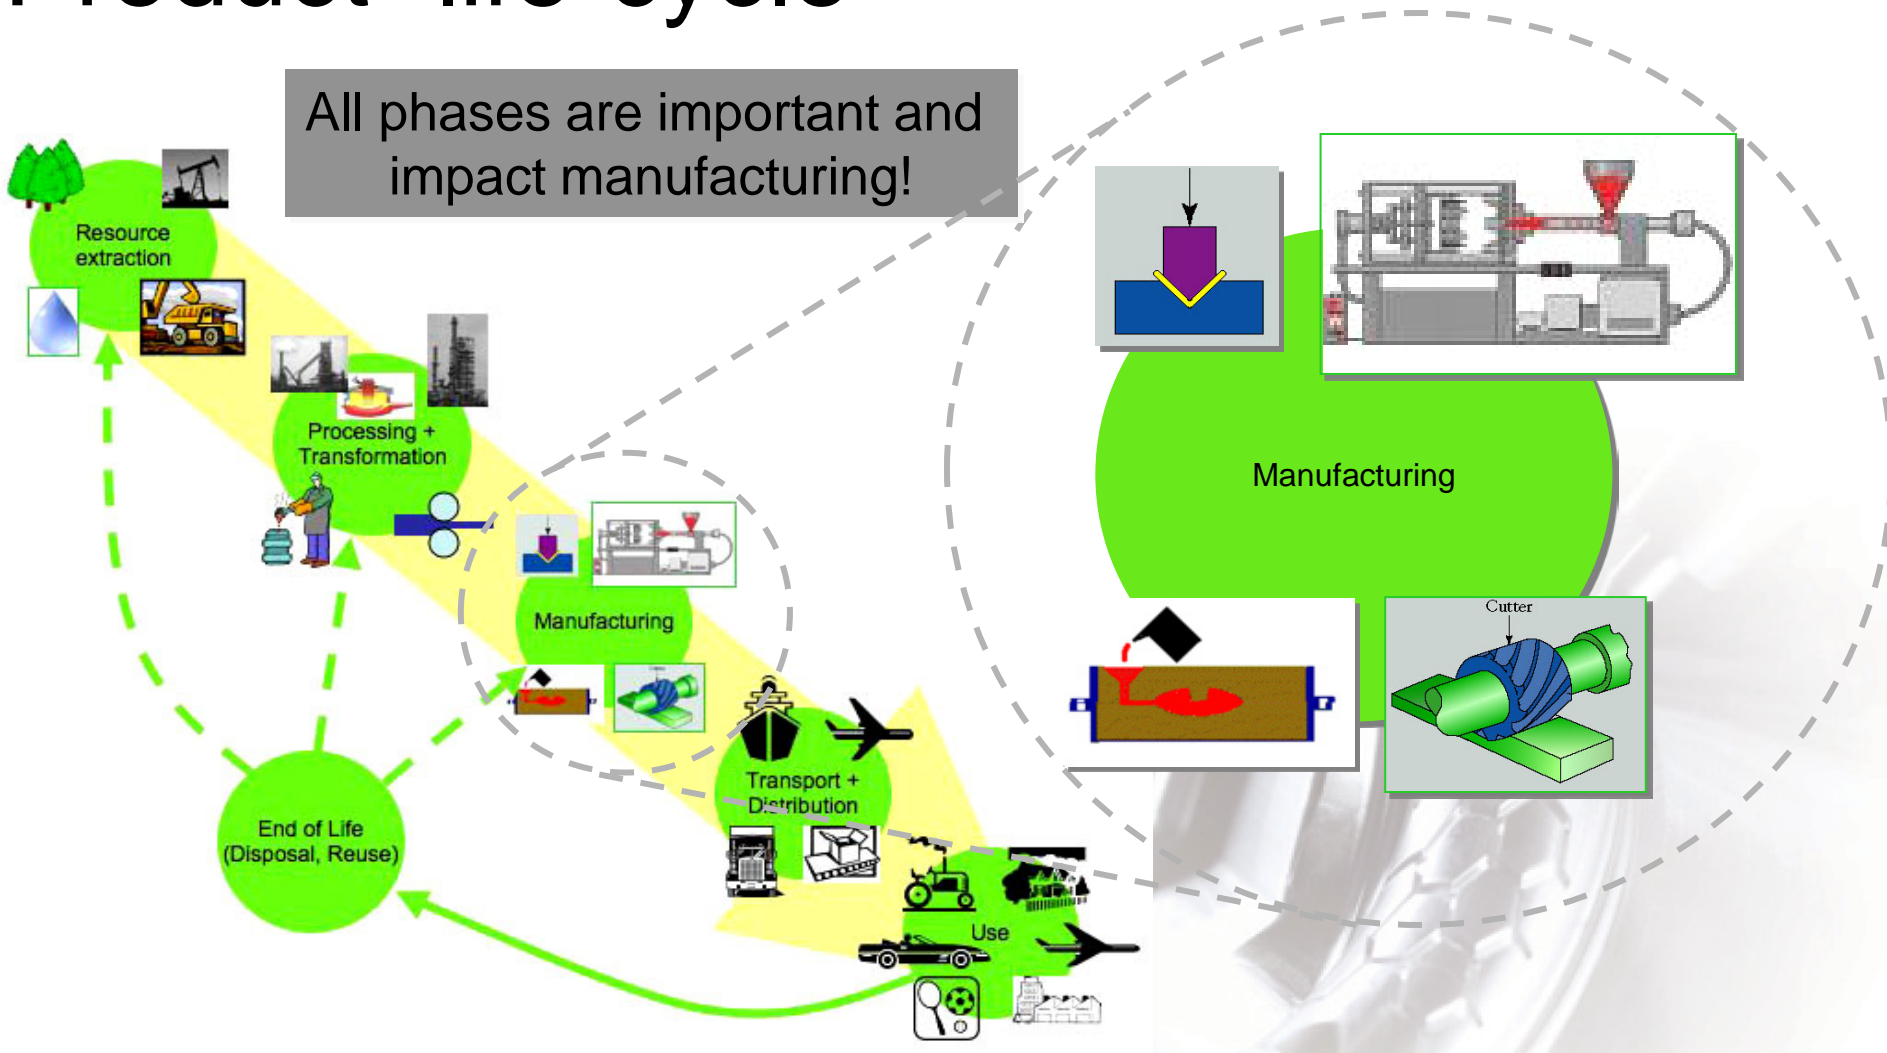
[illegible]

All phases are important and impact manufacturing!

Resource extraction

Processing + Transformation

Manufacturing

Transport + Distribution

Use

End of Life (Disposal, Reuse)

Manufacturing

Cutter